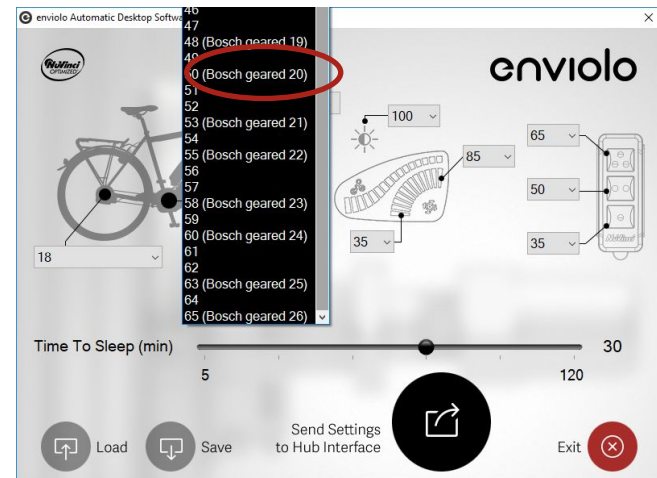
enviolo Automatic Desktop Softwa

46
47
48 (Bosch geared 19)
49
50 (Bosch geared 20)
51
52
53 (Bosch geared 21)
54
55 (Bosch geared 22)
56
57
58 (Bosch geared 23)
59
60 (Bosch geared 24)
61
62
63 (Bosch geared 25)
64
65 (Bosch geared 26)

NuVinci OPTIMIZED

enviolo

100

85

35

65

50

35

NuVinci

18

Time To Sleep (min)

30

5

120

Load

Save

Send Settings to Hub Interface

Exit